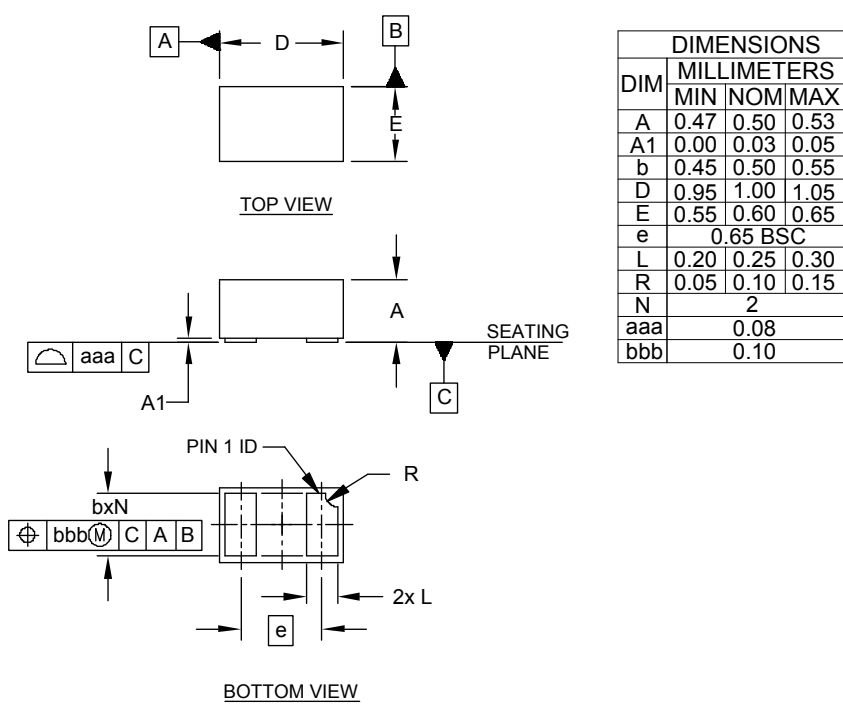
A

D

B

E

TOP VIEW

A

SEATING PLANE

aaa C

C

A1

PIN 1 ID

R

bxN

bbb M C A B

2x L

e

BOTTOM VIEW

| DIMENSIONS | | | |
|---|---|---|---|
| DIM | MILLIMETERS | | |
| | MIN | NOM | MAX |
| A | 0.47 | 0.50 | 0.53 |
| A1 | 0.00 | 0.03 | 0.05 |
| b | 0.45 | 0.50 | 0.55 |
| D | 0.95 | 1.00 | 1.05 |
| E | 0.55 | 0.60 | 0.65 |
| e | 0.65 BSC | | |
| L | 0.20 | 0.25 | 0.30 |
| R | 0.05 | 0.10 | 0.15 |
| N | 2 | | |
| aaa | 0.08 | | |
| bbb | 0.10 | | |